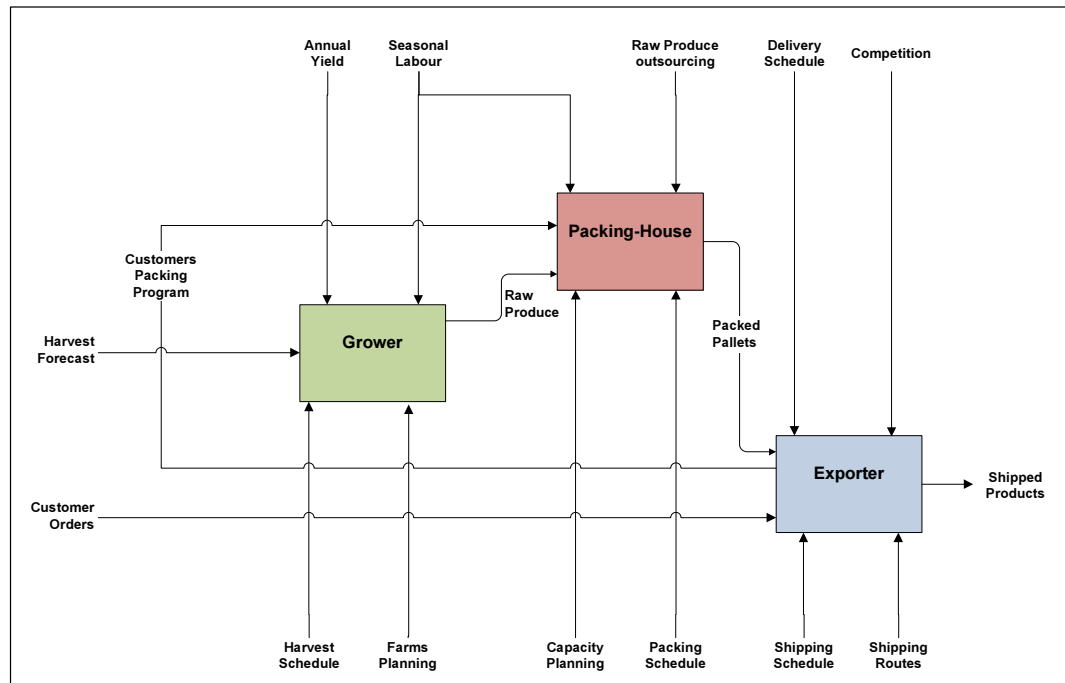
Annual Yield

Seasonal Labour

Raw Produce outsourcing

Delivery Schedule

Competition

Packing-House

Customers Packing Program

Raw Produce

Grower

Harvest Forecast

Packed Pallets

Exporter

Shipped Products

Customer Orders

Harvest Schedule

Farms Planning

Capacity Planning

Packing Schedule

Shipping Schedule

Shipping Routes